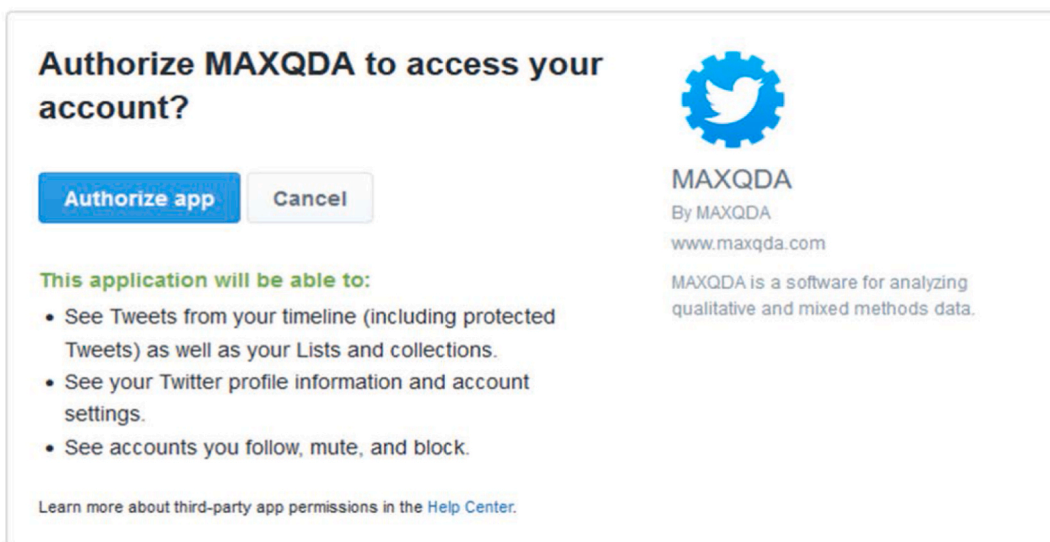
Authorize MAXQDA to access your account?

Authorize app

Cancel

This application will be able to:

- See Tweets from your timeline (including protected Tweets) as well as your Lists and collections.
- See your Twitter profile information and account settings.
- See accounts you follow, mute, and block.

Learn more about third-party app permissions in the Help Center.

MAXQDA

By MAXQDA

www.maxqda.com

MAXQDA is a software for analyzing qualitative and mixed methods data.